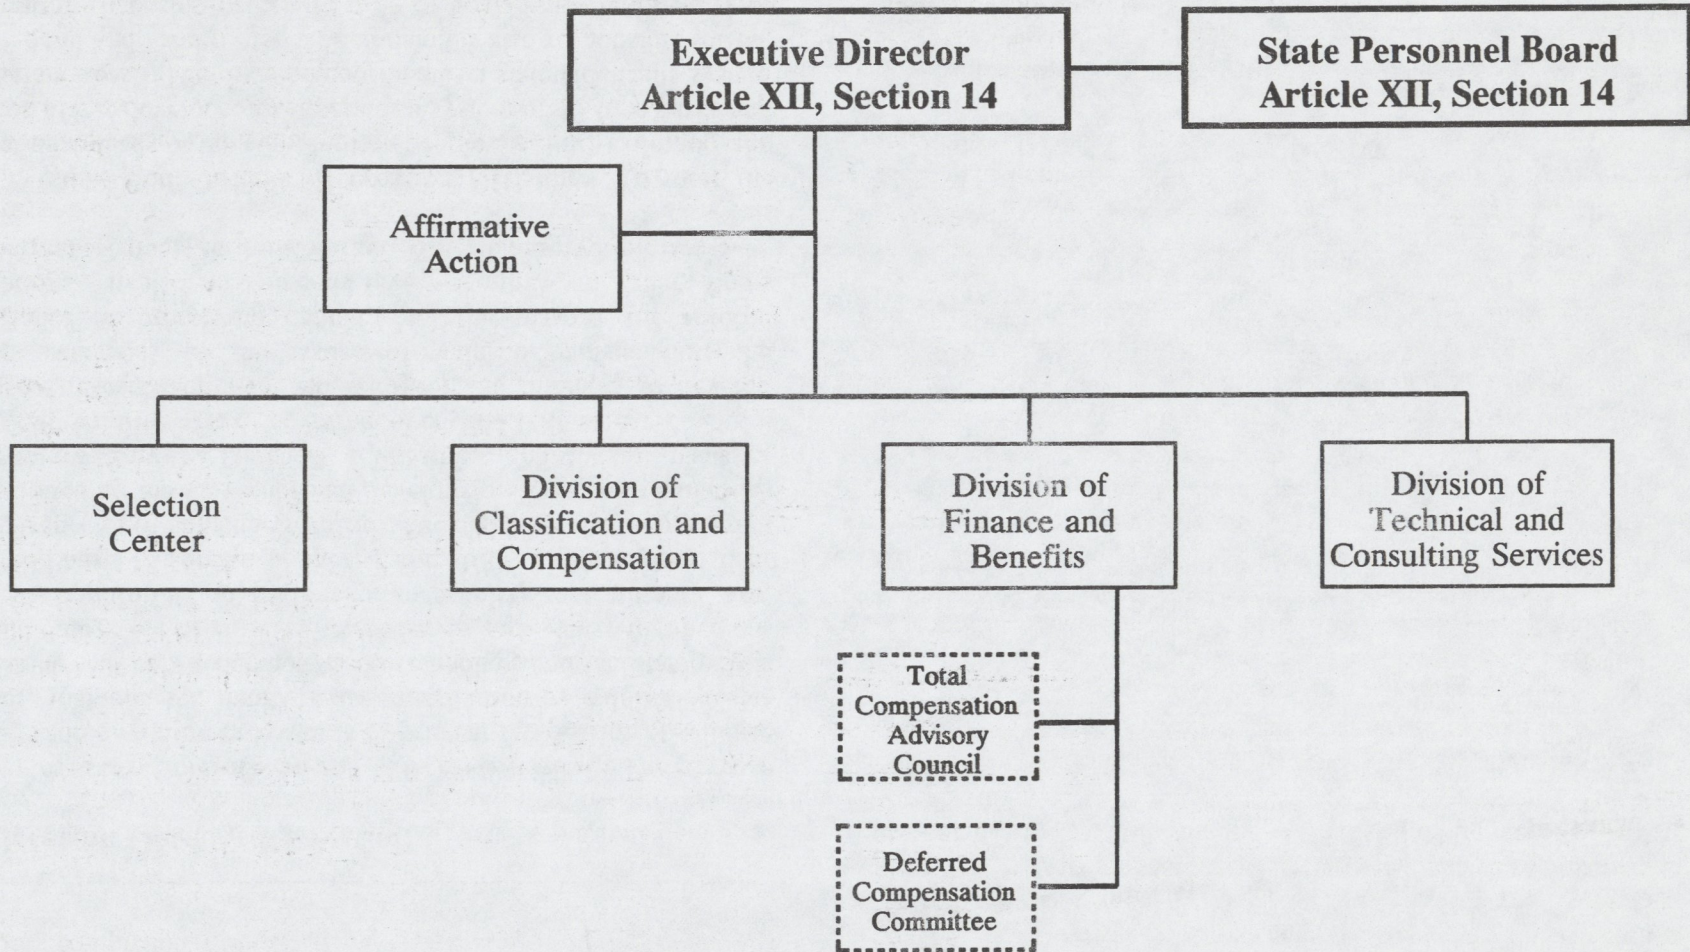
Executive Director
Article XII, Section 14

State Personnel Board
Article XII, Section 14

Affirmative Action

Selection Center

Division of Classification and Compensation

Division of Finance and Benefits

Division of Technical and Consulting Services

Total Compensation Advisory Council

Deferred Compensation Committee